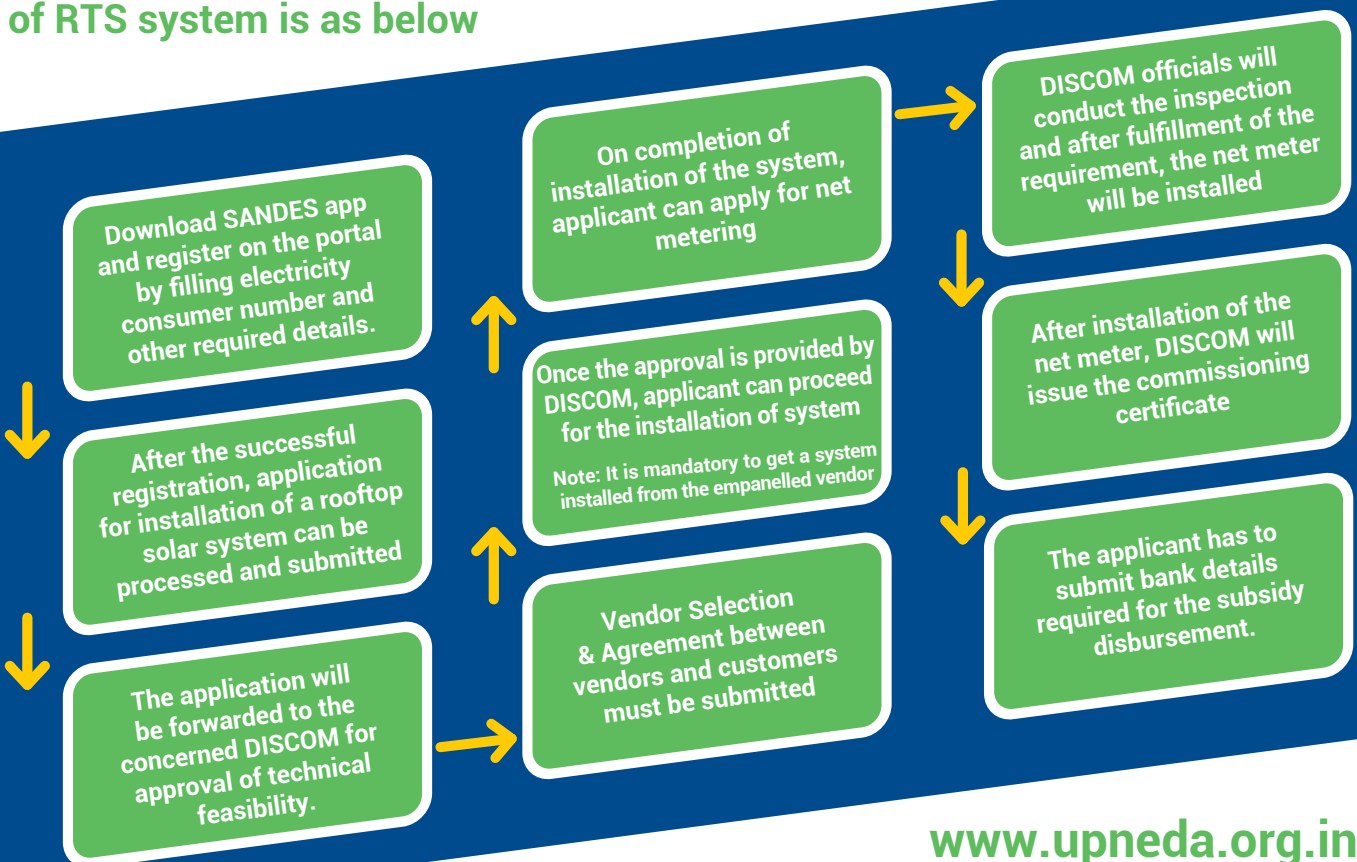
of RTS system is as below

Download SANDES app and register on the portal by filling electricity consumer number and other required details.

After the successful registration, application for installation of a rooftop solar system can be processed and submitted

The application will be forwarded to the concerned DISCOM for approval of technical feasibility.

Vendor Selection & Agreement between vendors and customers must be submitted

Once the approval is provided by DISCOM, applicant can proceed for the installation of system

Note: It is mandatory to get a system installed from the empanelled vendor

On completion of installation of the system, applicant can apply for net metering

DISCOM officials will conduct the inspection and after fulfillment of the requirement, the net meter will be installed

After installation of the net meter, DISCOM will issue the commissioning certificate

The applicant has to submit bank details required for the subsidy disbursement.

www.upneda.org.in